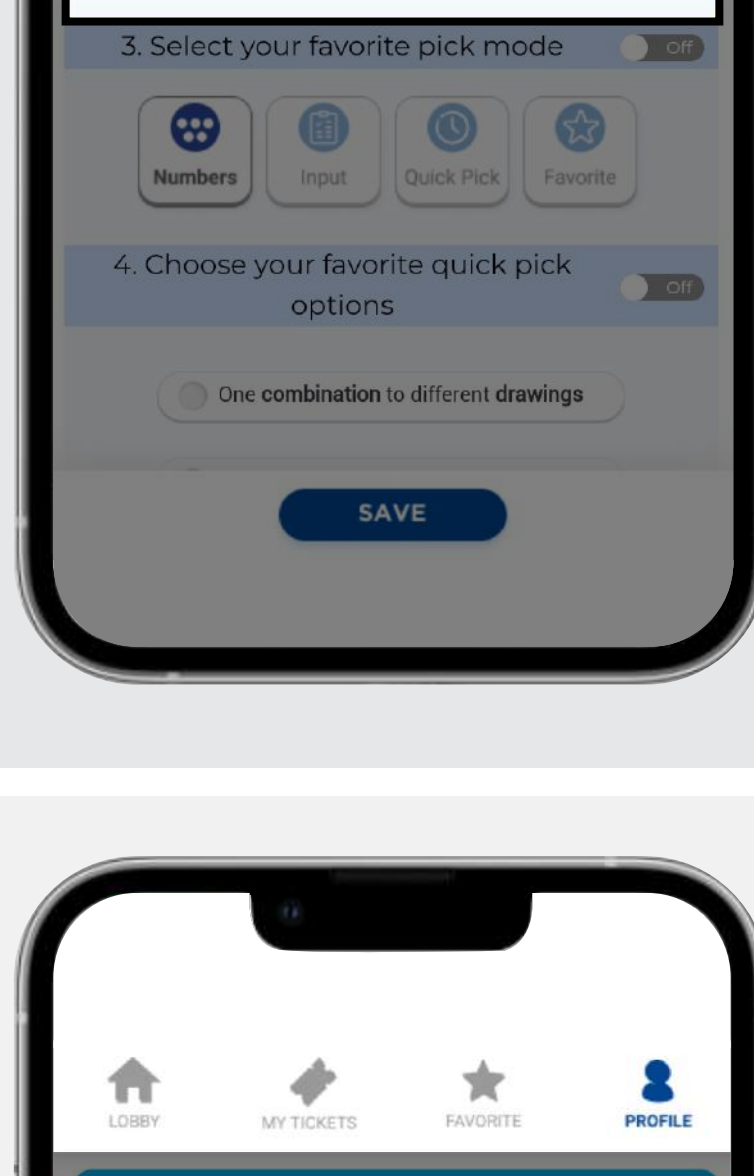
3. Select your favorite pick mode

Off

Numbers

Input

Quick Pick

Favorite

4. Choose your favorite quick pick options

Off

One combination to different drawings

SAVE

LOBBY

MY TICKETS

FAVORITE

PROFILE